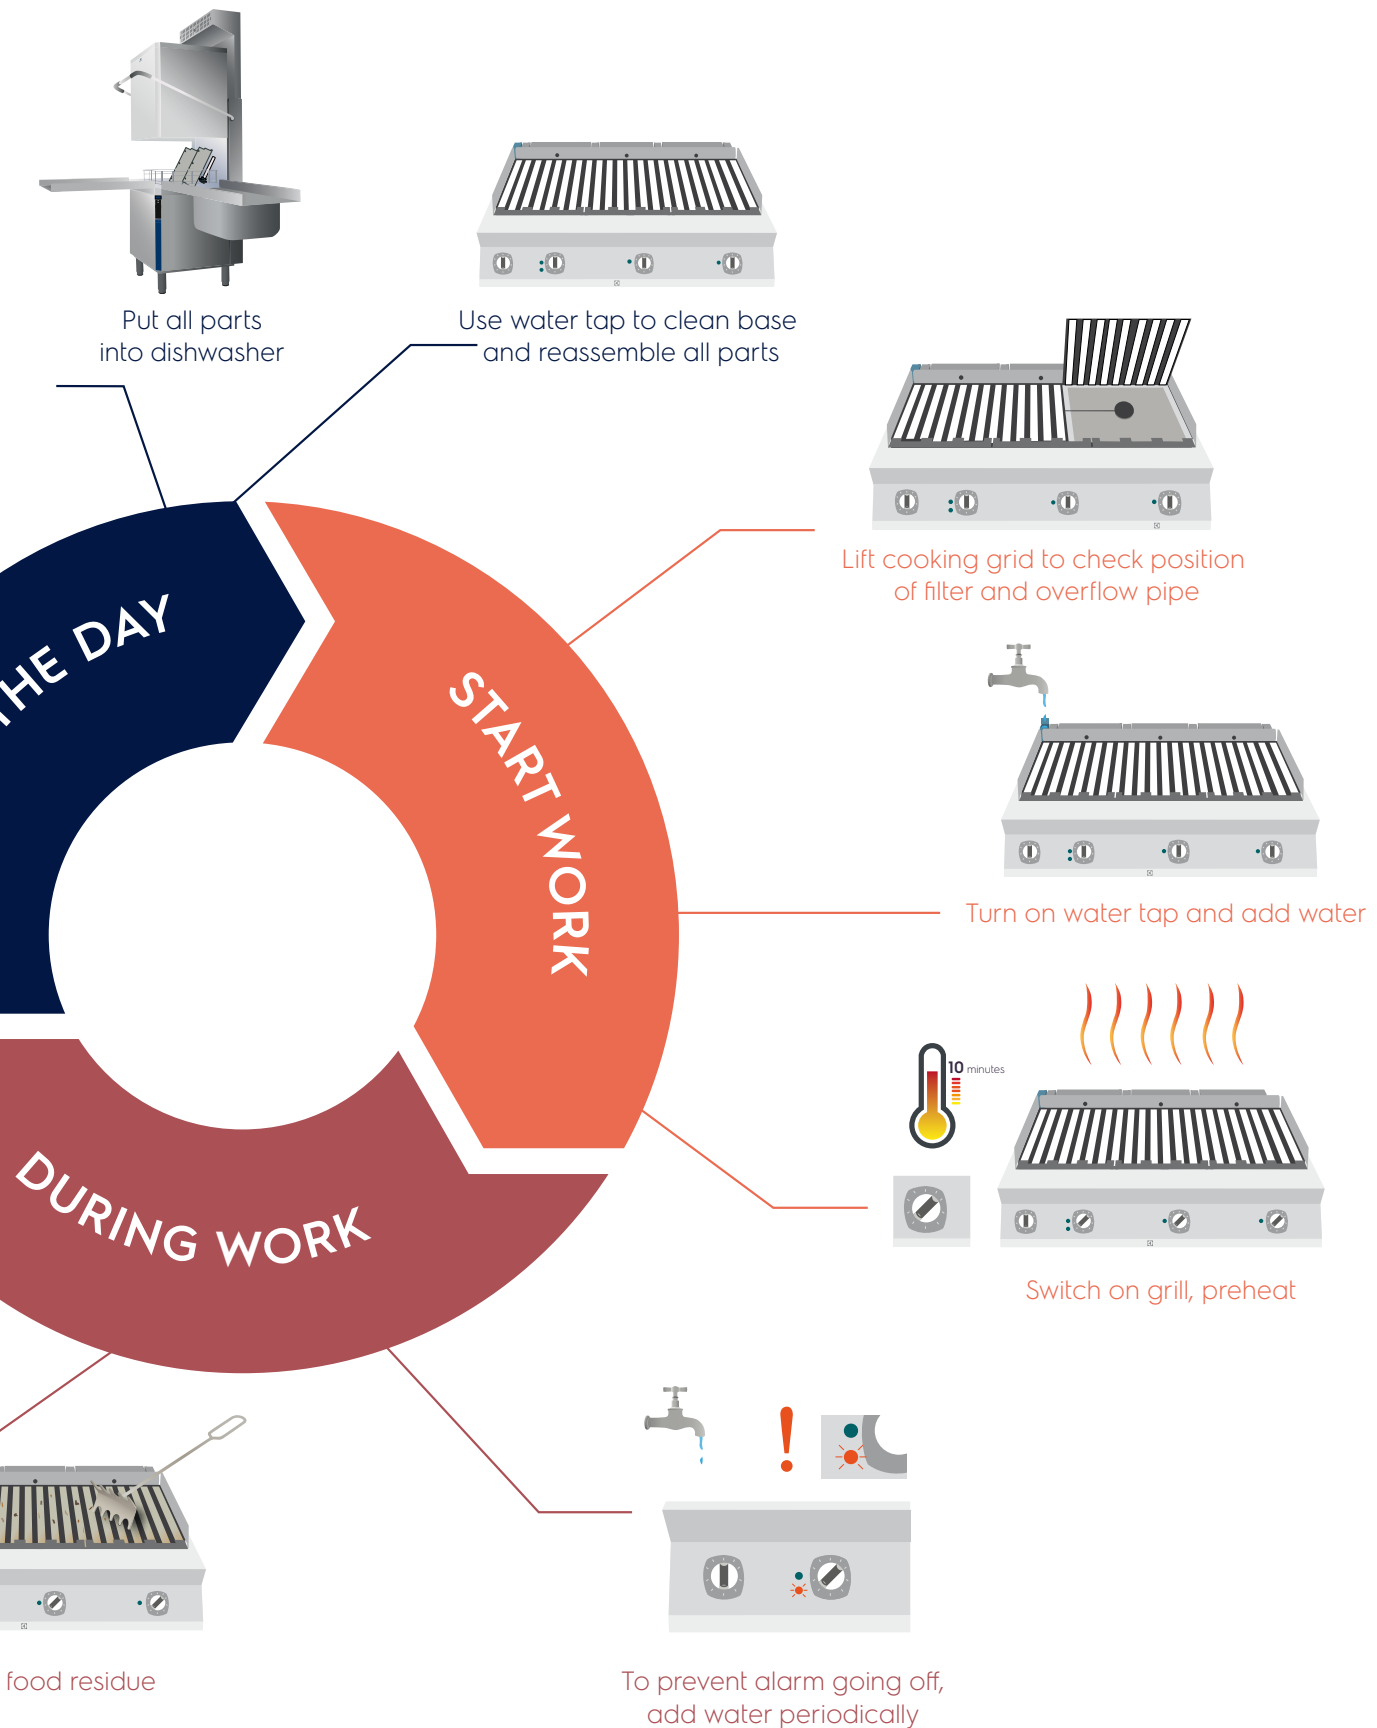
Put all parts into dishwasher

Use water tap to clean base and reassemble all parts

HE DAY

START WORK

Lift cooking grid to check position of filter and overflow pipe

Turn on water tap and add water

10 minutes

Switch on grill, preheat

DURING WORK

food residue

To prevent alarm going off, add water periodically